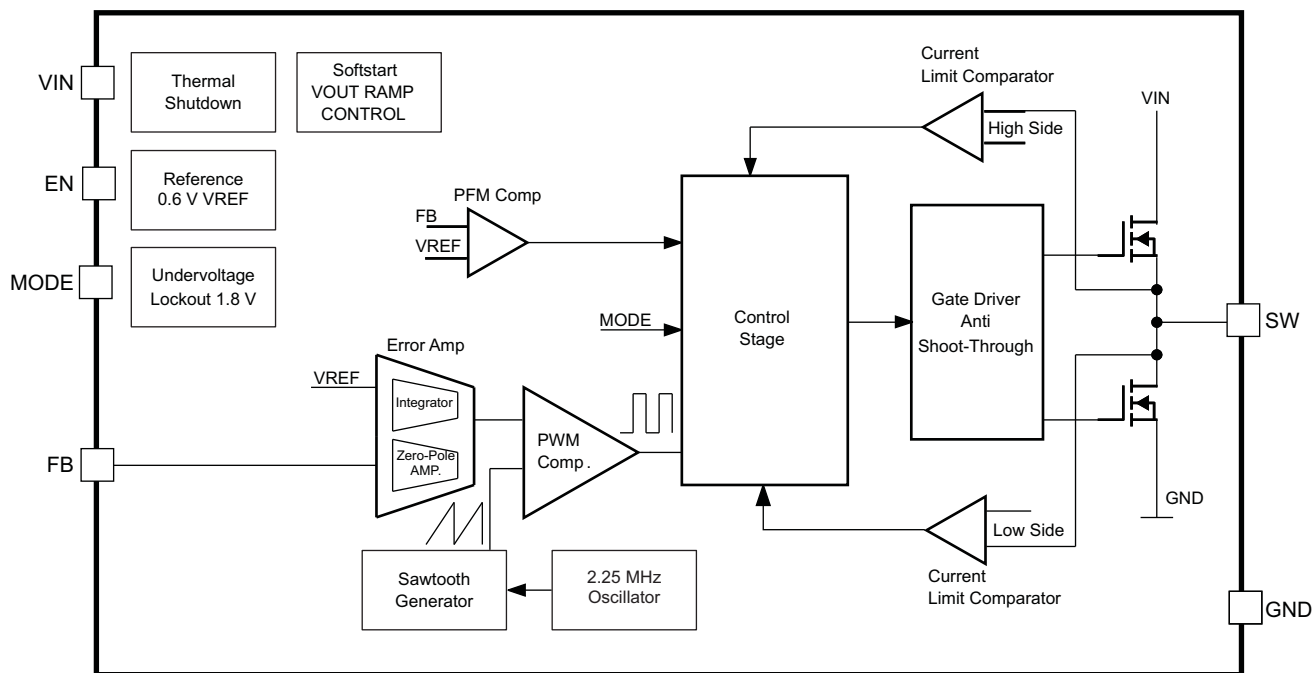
VIN

EN

MODE

FB

Thermal Shutdown

Softstart VOUT RAMP CONTROL

Reference 0.6 V VREF

Undervoltage Lockout 1.8 V

Current Limit Comparator

High Side

VIN

PFM Comp

FB

VREF

Control Stage

MODE

Gate Driver Anti Shoot-Through

SW

Error Amp

VREF

Integrator

Zero-Pole AMP.

PWM Comp .

GND

Low Side

Current Limit Comparator

Sawtooth Generator

2.25 MHz Oscillator

GND